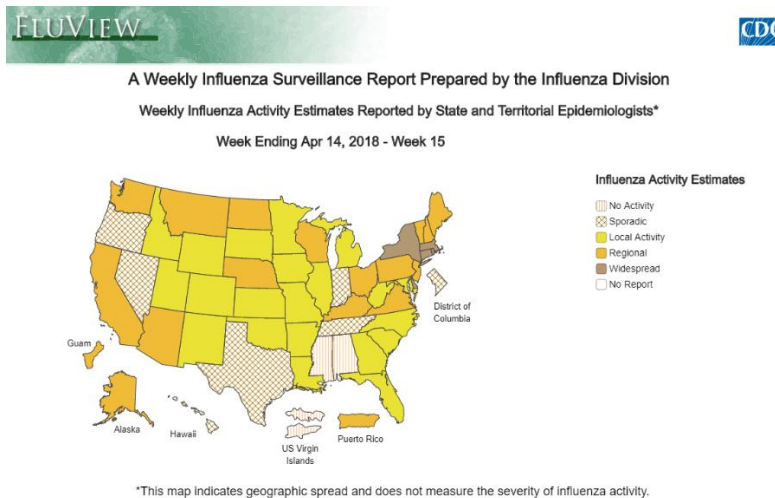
FLUVIEW

CDC

A Weekly Influenza Surveillance Report Prepared by the Influenza Division

Weekly Influenza Activity Estimates Reported by State and Territorial Epidemiologists*

Week Ending Apr 14, 2018 - Week 15

Influenza Activity Estimates

No Activity
Sporadic
Local Activity
Regional
Widespread
No Report

District of Columbia

Guam

Alaska

Hawaii

US Virgin Islands

Puerto Rico

*This map indicates geographic spread and does not measure the severity of influenza activity.